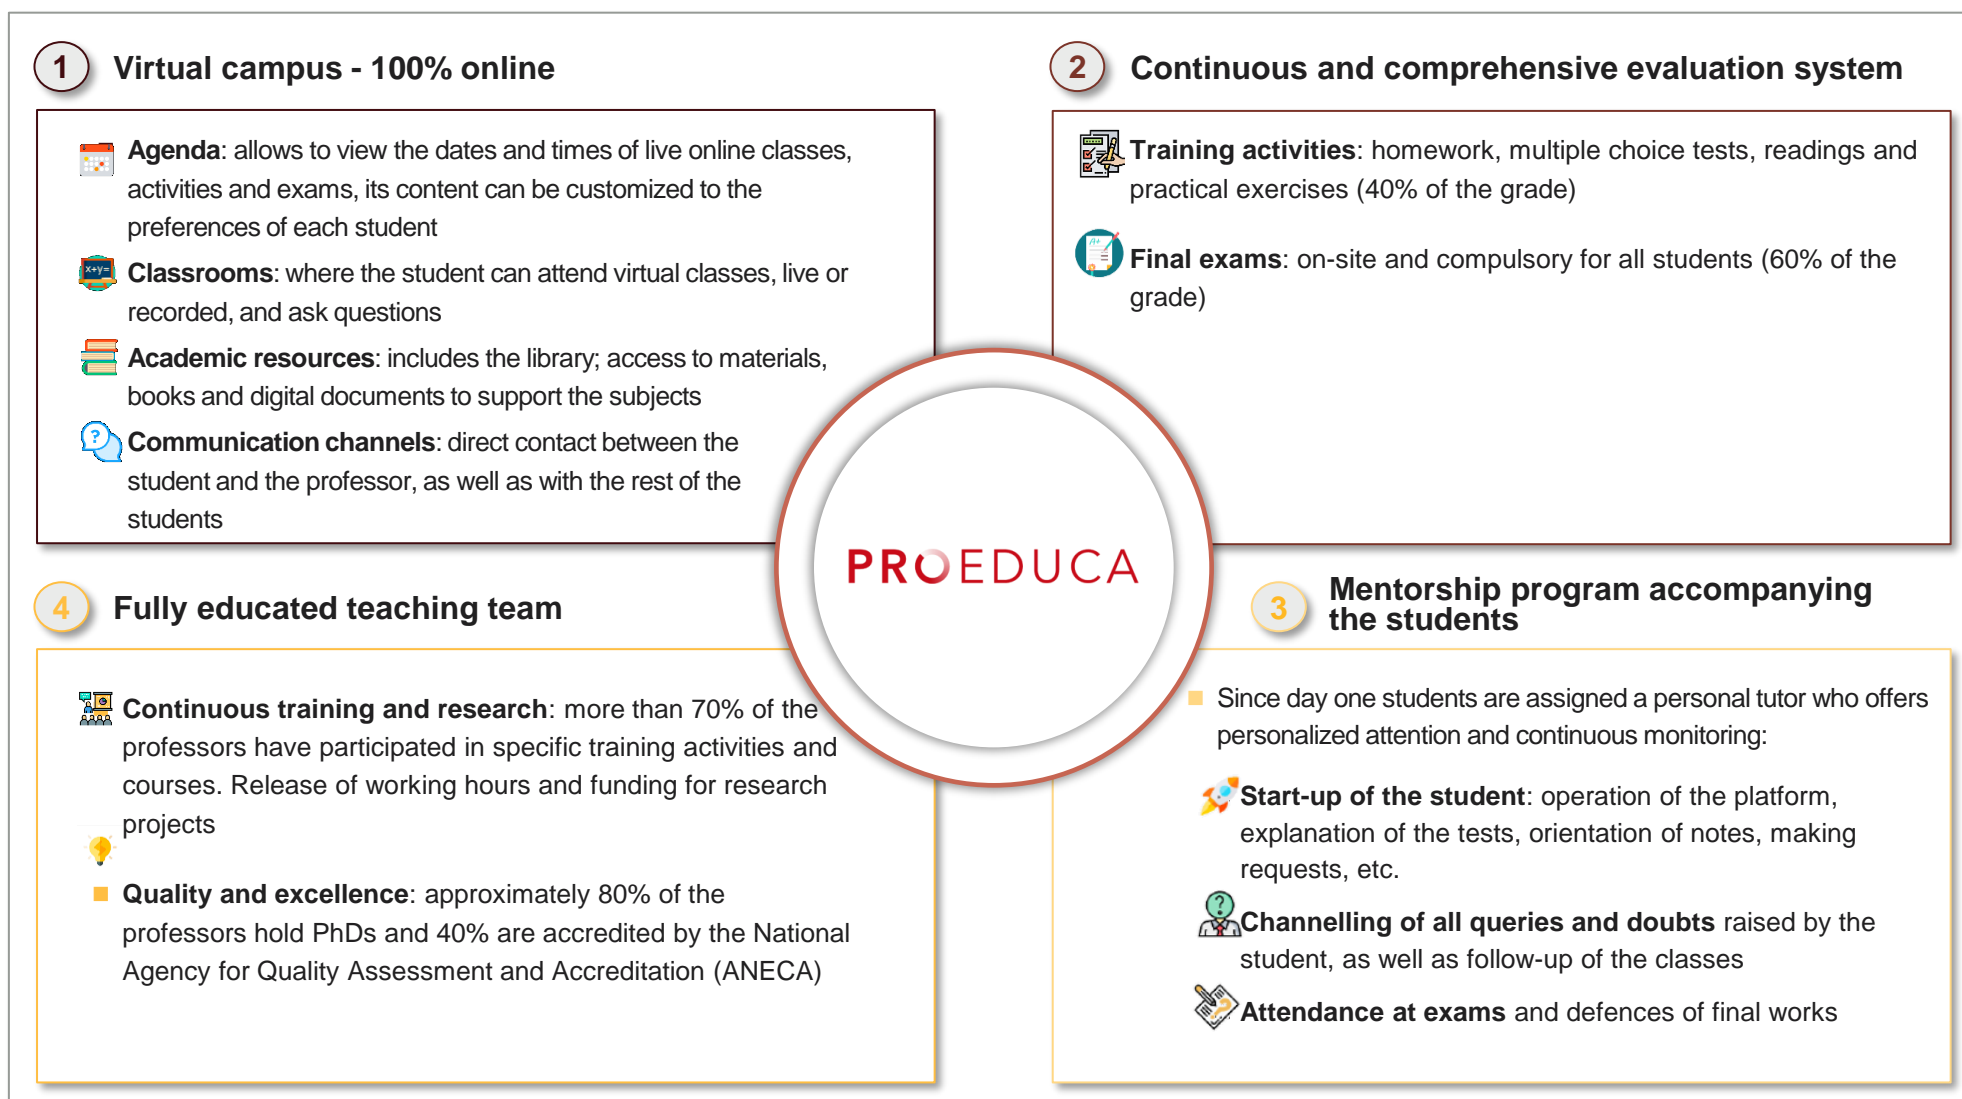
1 Virtual campus - 100% online

**Agenda**: allows to view the dates and times of live online classes, activities and exams, its content can be customized to the preferences of each student

**Classrooms**: where the student can attend virtual classes, live or recorded, and ask questions

**Academic resources**: includes the library; access to materials, books and digital documents to support the subjects

**Communication channels**: direct contact between the student and the professor, as well as with the rest of the students

2 Continuous and comprehensive evaluation system

**Training activities**: homework, multiple choice tests, readings and practical exercises (40% of the grade)

**Final exams**: on-site and compulsory for all students (60% of the grade)

PROEDUCA

4 Fully educated teaching team

**Continuous training and research**: more than 70% of the professors have participated in specific training activities and courses. Release of working hours and funding for research projects

**Quality and excellence**: approximately 80% of the professors hold PhDs and 40% are accredited by the National Agency for Quality Assessment and Accreditation (ANECA)

3 Mentorship program accompanying the students

Since day one students are assigned a personal tutor who offers personalized attention and continuous monitoring:

**Start-up of the student**: operation of the platform, explanation of the tests, orientation of notes, making requests, etc.

**Channelling of all queries and doubts** raised by the student, as well as follow-up of the classes

**Attendance at exams** and defences of final works